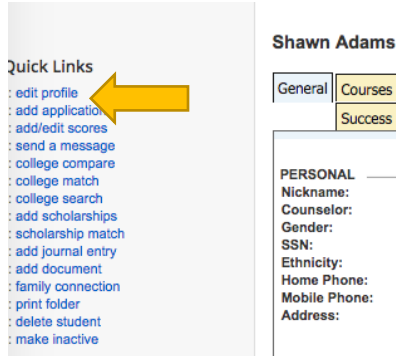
Quick Links
: edit profile
: add application
: add/edit scores
: send a message
: college compare
: college match
: college search
: add scholarships
: scholarship match
: add journal entry
: add document
: family connection
: print folder
: delete student
: make inactive

Shawn Adams

General | Courses
Success

PERSONAL
Nickname:
Counselor:
Gender:
SSN:
Ethnicity:
Home Phone:
Mobile Phone:
Address: